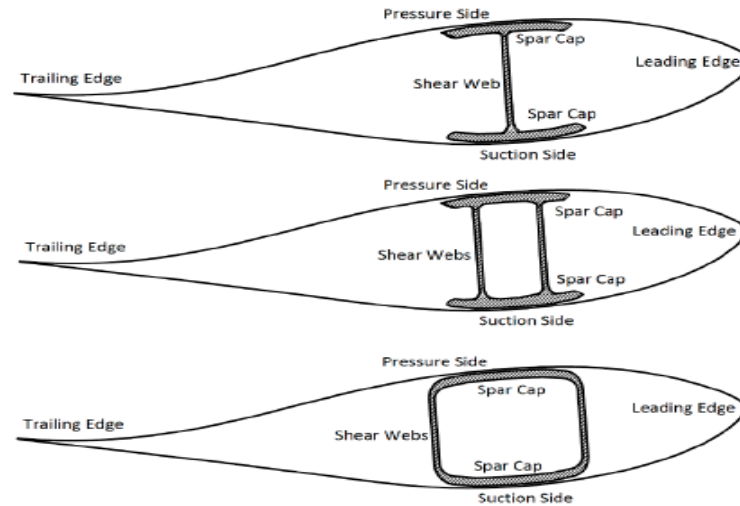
Pressure Side
Spar Cap
Leading Edge
Trailing Edge
Shear Web
Spar Cap
Suction Side

Pressure Side
Spar Cap
Leading Edge
Trailing Edge
Shear Webs
Spar Cap
Suction Side

Pressure Side
Spar Cap
Leading Edge
Trailing Edge
Shear Webs
Spar Cap
Suction Side